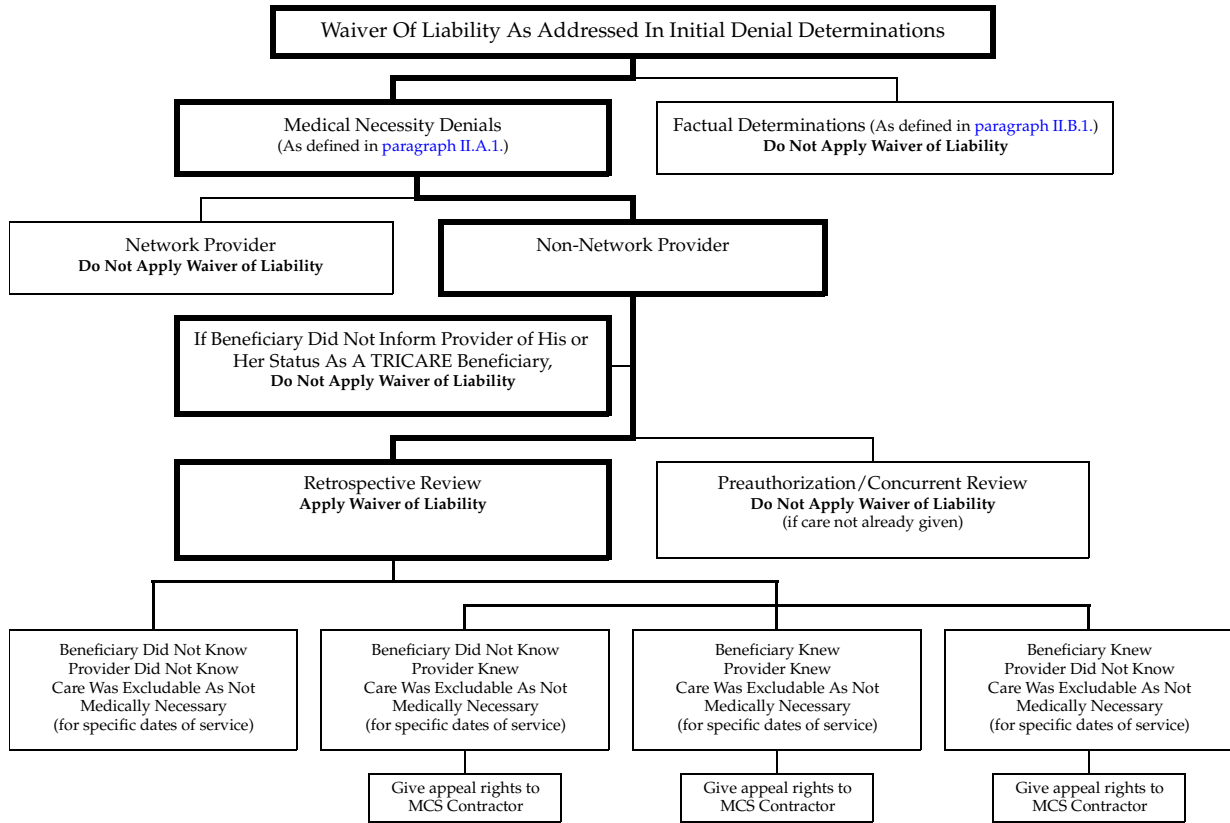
Waiver Of Liability As Addressed In Initial Denial Determinations

Medical Necessity Denials
(As defined in paragraph II.A.1.)

Factual Determinations (As defined in paragraph II.B.1.)
Do Not Apply Waiver of Liability

Network Provider
Do Not Apply Waiver of Liability

Non-Network Provider

If Beneficiary Did Not Inform Provider of His or Her Status As A TRICARE Beneficiary,
Do Not Apply Waiver of Liability

Retrospective Review
Apply Waiver of Liability

Preauthorization/Concurrent Review
Do Not Apply Waiver of Liability
(if care not already given)

Beneficiary Did Not Know
Provider Did Not Know
Care Was Excludable As Not Medically Necessary
(for specific dates of service)

Beneficiary Did Not Know
Provider Knew
Care Was Excludable As Not Medically Necessary
(for specific dates of service)

Give appeal rights to MCS Contractor

Beneficiary Knew
Provider Knew
Care Was Excludable As Not Medically Necessary
(for specific dates of service)

Give appeal rights to MCS Contractor

Beneficiary Knew
Provider Did Not Know
Care Was Excludable As Not Medically Necessary
(for specific dates of service)

Give appeal rights to MCS Contractor